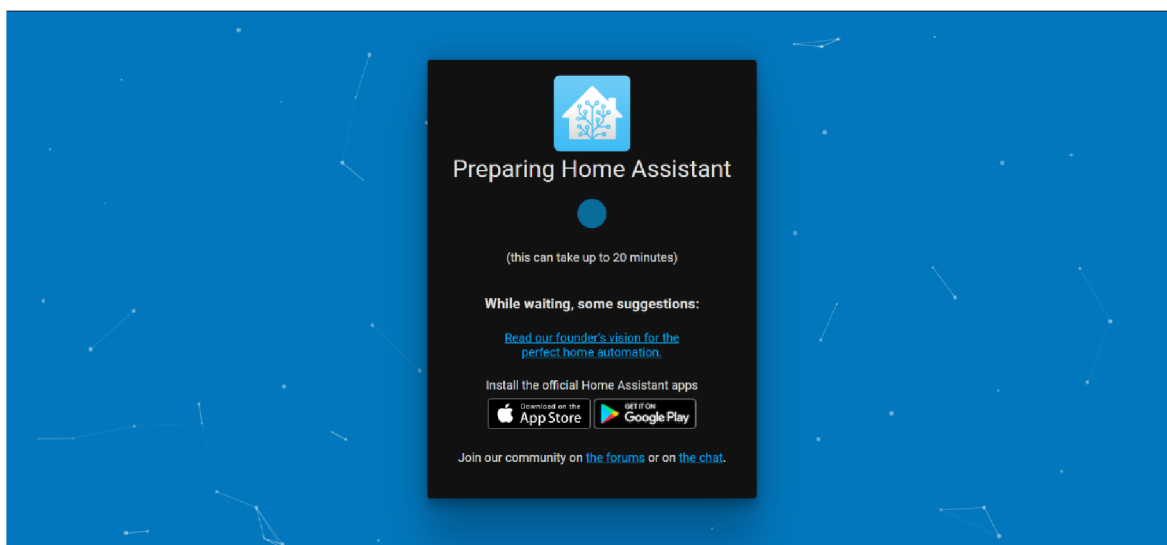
Preparing Home Assistant

(this can take up to 20 minutes)

While waiting, some suggestions:

Read our founder's vision for the perfect home automation.

Install the official Home Assistant apps

Download on the App Store

GET IT ON Google Play

Join our community on the forums or on the chat.